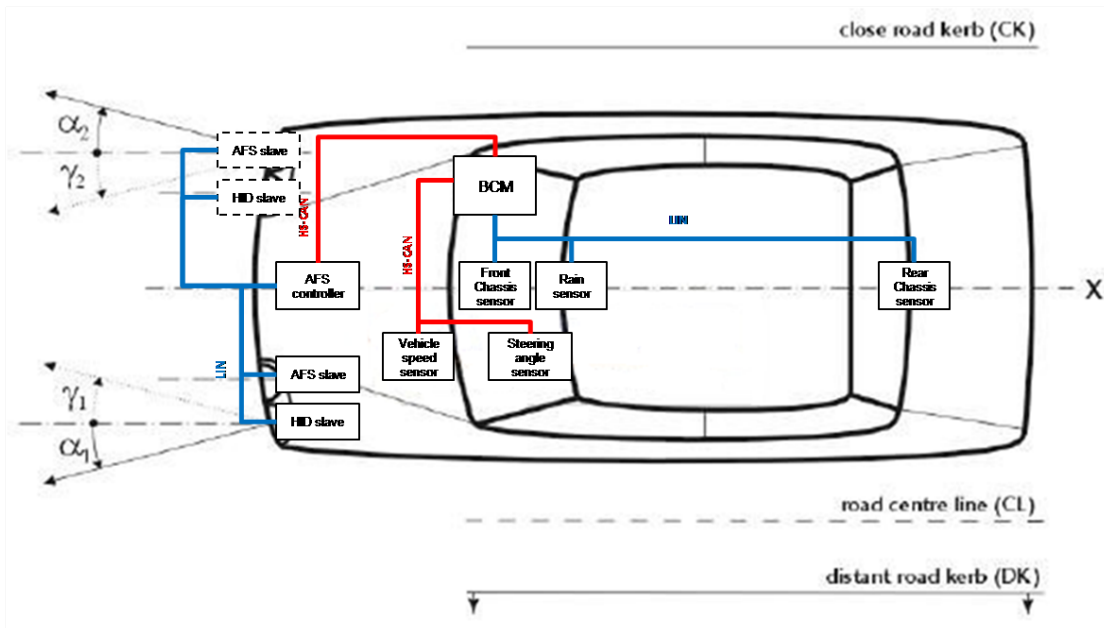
close road kerb (CK)

$\alpha_2$

$\gamma_2$

AFS slave

HID slave

HS-CAN

BCM

HS-CAN

LIN

AFS controller

Front Chassis sensor

Rain sensor

Rear Chassis sensor

X

LIN

Vehicle speed sensor

Steering angle sensor

AFS slave

$\gamma_1$

$\alpha_1$

HID slave

road centre line (CL)

distant road kerb (DK)